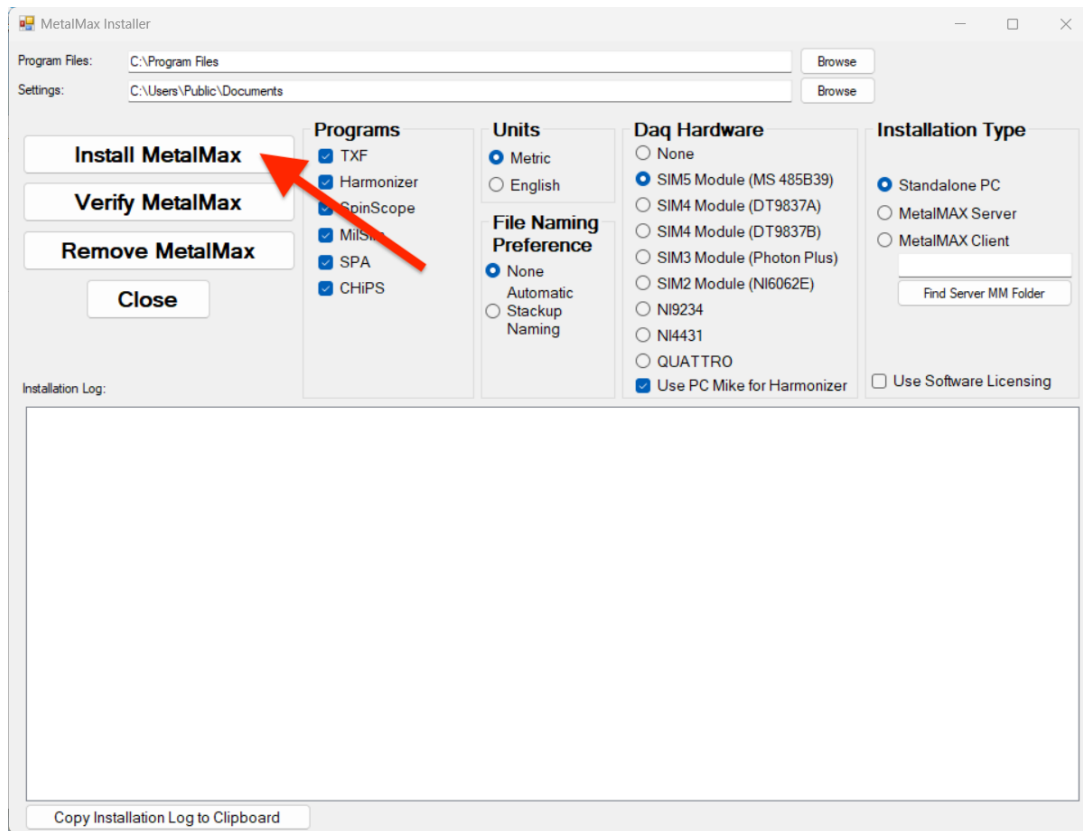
MetalMax Installer

Program Files: C:\Program Files Browse
Settings: C:\Users\Public\Documents Browse

Install MetalMax
Verify MetalMax
Remove MetalMax
Close

Programs
TXF
Harmonizer
SpinScope
MilSi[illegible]
SPA
CHiPS

Units
Metric
English

File Naming Preference
None
Automatic Stackup Naming

Daq Hardware
None
SIM5 Module (MS 485B39)
SIM4 Module (DT9837A)
SIM4 Module (DT9837B)
SIM3 Module (Photon Plus)
SIM2 Module (NI6062E)
NI9234
NI4431
QUATTRO
Use PC Mike for Harmonizer

Installation Type
Standalone PC
MetalMAX Server
MetalMAX Client
Find Server MM Folder
Use Software Licensing

Installation Log:

Copy Installation Log to Clipboard